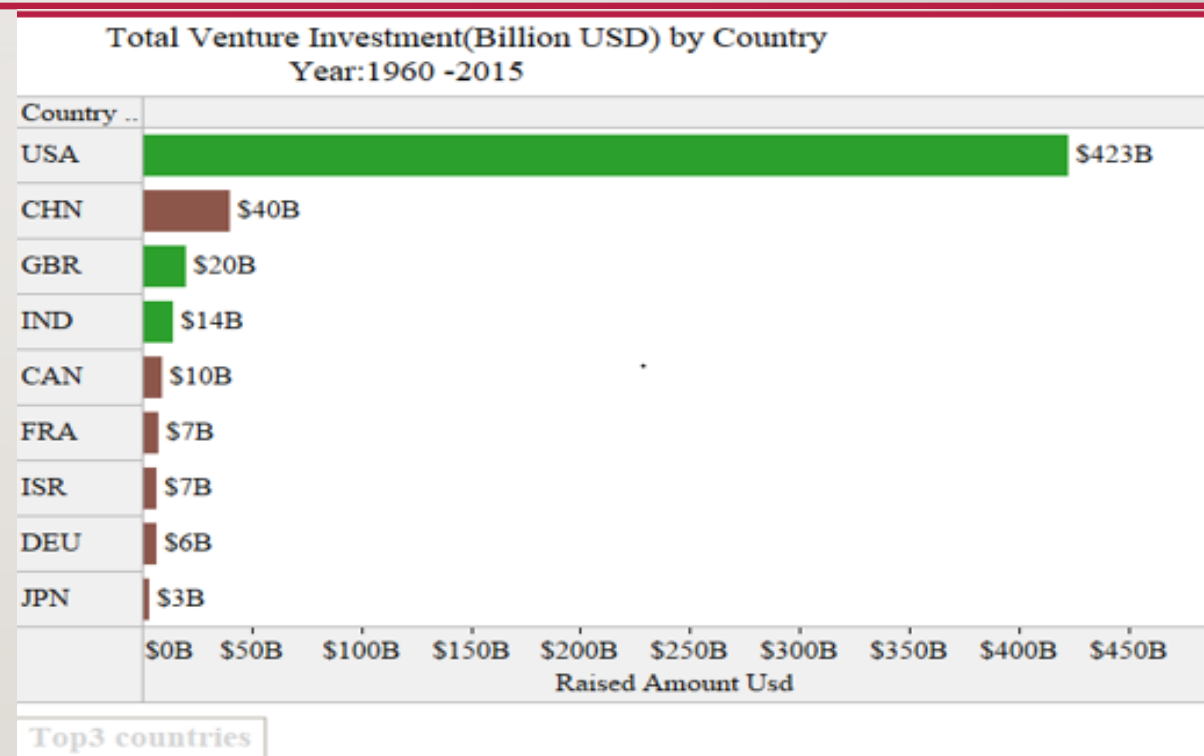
Total Venture Investment(Billion USD) by Country
Year:1960 -2015

| Country .. | |
|---|---|
| USA | $423B |
| CHN | $40B |
| GBR | $20B |
| IND | $14B |
| CAN | $10B |
| FRA | $7B |
| ISR | $7B |
| DEU | $6B |
| JPN | $3B |

$0B $50B $100B $150B $200B $250B $300B $350B $400B $450B
Raised Amount Usd

Top3 countries